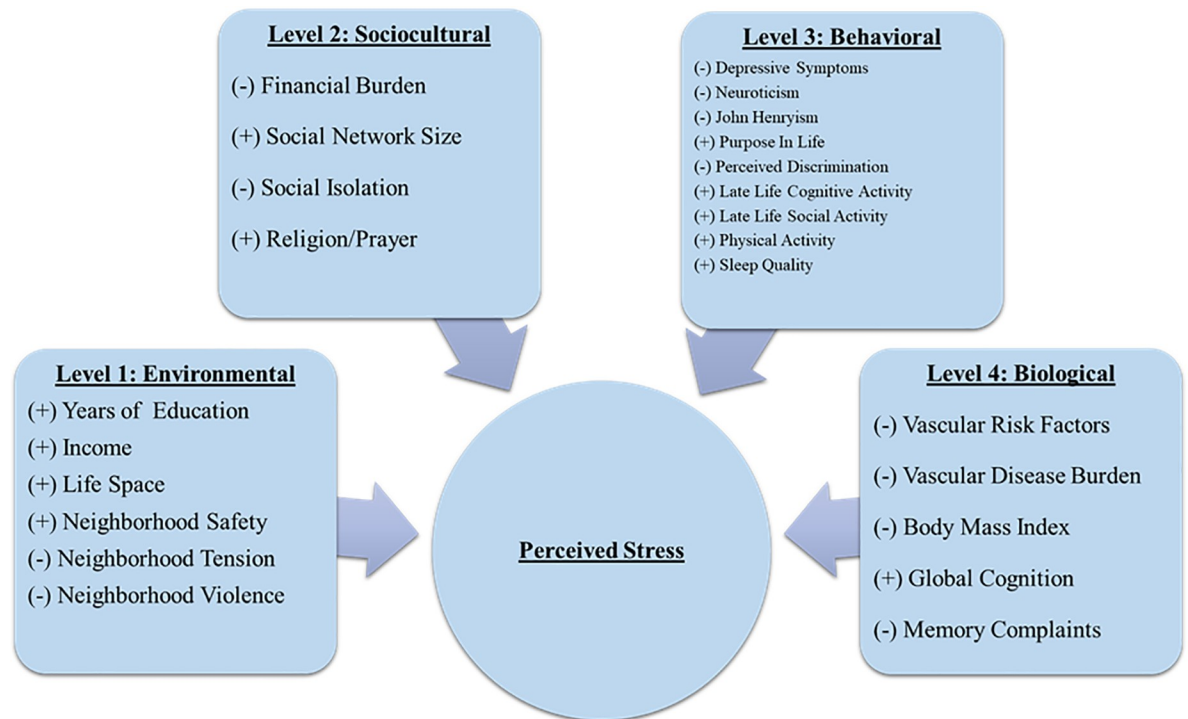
Level 2: Sociocultural

(-) Financial Burden

(+) Social Network Size

(-) Social Isolation

(+) Religion/Prayer

Level 3: Behavioral

(-) Depressive Symptoms
(-) Neuroticism
(-) John Henryism
(+) Purpose In Life
(-) Perceived Discrimination
(+) Late Life Cognitive Activity
(+) Late Life Social Activity
(+) Physical Activity
(+) Sleep Quality

Level 1: Environmental

(+) Years of Education
(+) Income
(+) Life Space
(+) Neighborhood Safety
(-) Neighborhood Tension
(-) Neighborhood Violence

Perceived Stress

Level 4: Biological

(-) Vascular Risk Factors

(-) Vascular Disease Burden

(-) Body Mass Index

(+) Global Cognition

(-) Memory Complaints